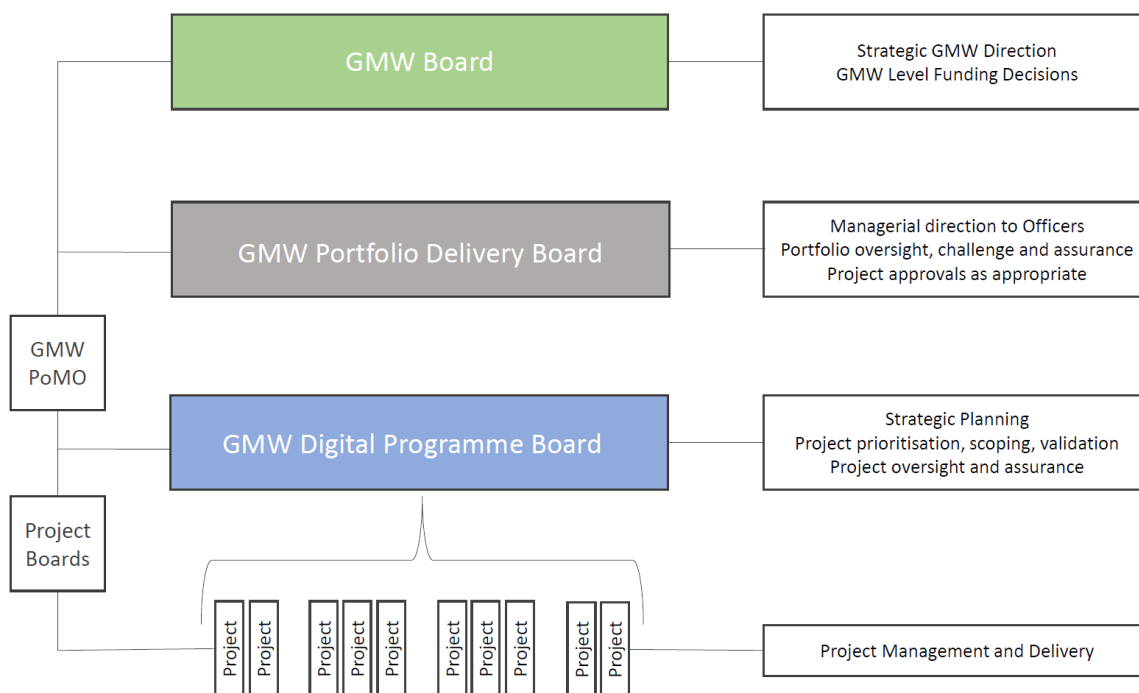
GMW Board

Strategic GMW Direction
GMW Level Funding Decisions

GMW Portfolio Delivery Board

Managerial direction to Officers
Portfolio oversight, challenge and assurance
Project approvals as appropriate

GMW PoMO

GMW Digital Programme Board

Strategic Planning
Project prioritisation, scoping, validation
Project oversight and assurance

Project Boards

Project
Project
Project
Project
Project
Project
Project
Project
Project
Project

Project Management and Delivery